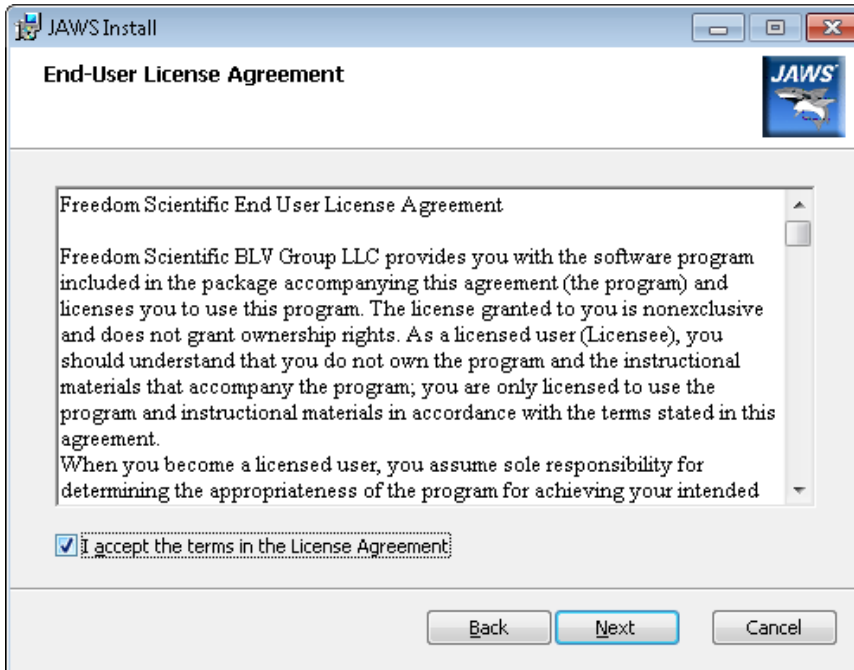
JAWS Install

End-User License Agreement

JAWS

Freedom Scientific End User License Agreement

Freedom Scientific BLV Group LLC provides you with the software program included in the package accompanying this agreement (the program) and licenses you to use this program. The license granted to you is nonexclusive and does not grant ownership rights. As a licensed user (Licensee), you should understand that you do not own the program and the instructional materials that accompany the program; you are only licensed to use the program and instructional materials in accordance with the terms stated in this agreement.
When you become a licensed user, you assume sole responsibility for determining the appropriateness of the program for achieving your intended

I accept the terms in the License Agreement

Back Next Cancel